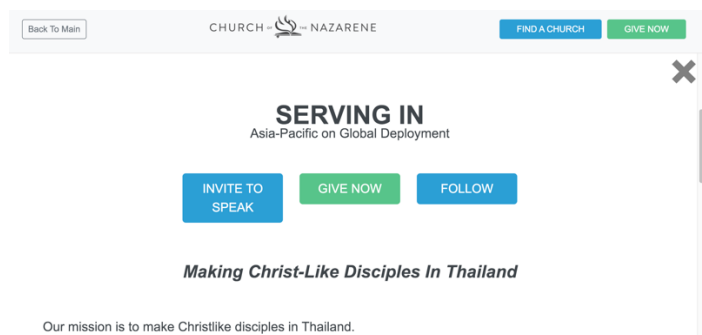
Back To Main

CHURCH OF THE NAZARENE

FIND A CHURCH

GIVE NOW

SERVING IN
Asia-Pacific on Global Deployment

INVITE TO SPEAK

GIVE NOW

FOLLOW

Making Christ-Like Disciples In Thailand

Our mission is to make Christlike disciples in Thailand.